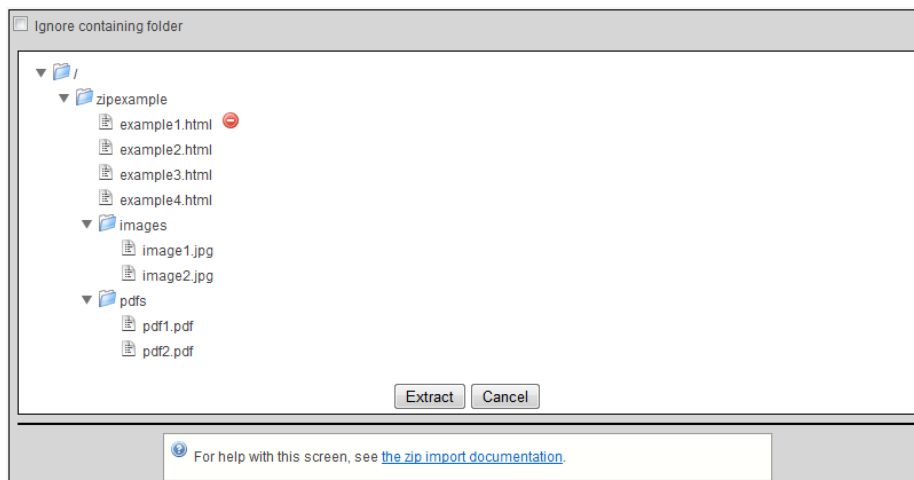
Ignore containing folder

/
zipexample
example1.html
example2.html
example3.html
example4.html
images
image1.jpg
image2.jpg
pdfs
pdf1.pdf
pdf2.pdf

Extract Cancel

For help with this screen, see the zip import documentation.